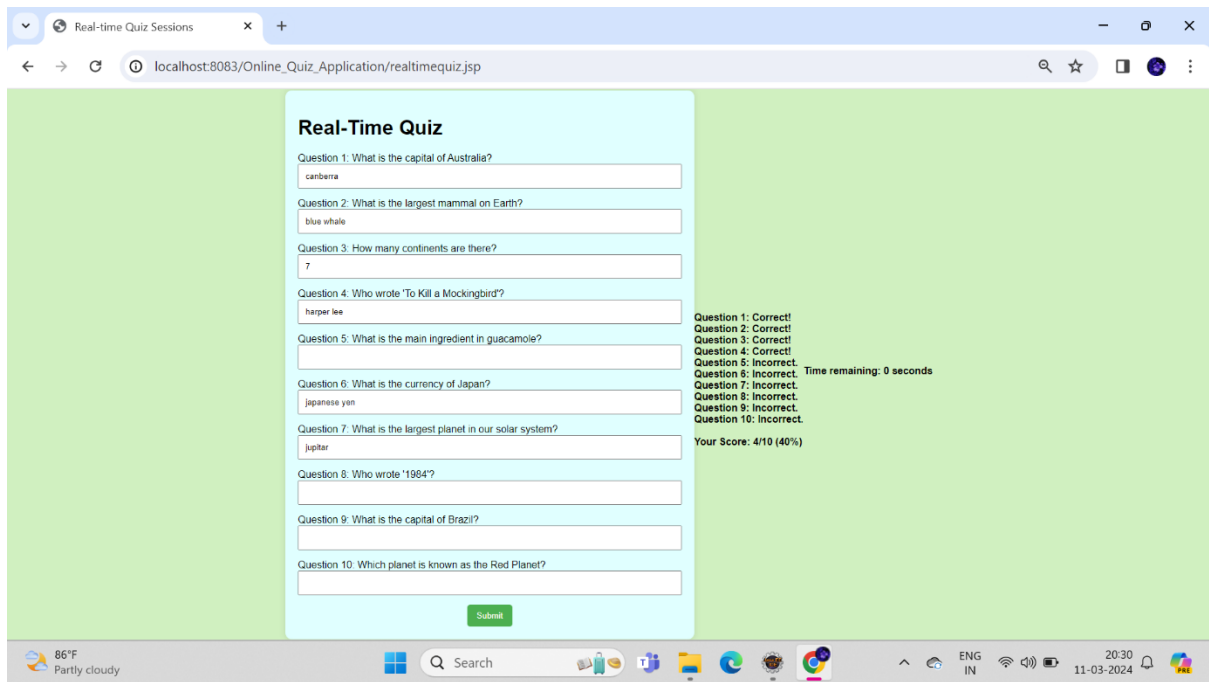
Real-time Quiz Sessions

localhost:8083/Online_Quiz_Application/realtimequiz.jsp

Real-Time Quiz

Question 1: What is the capital of Australia?
canberra

Question 2: What is the largest mammal on Earth?
blue whale

Question 3: How many continents are there?
7

Question 4: Who wrote 'To Kill a Mockingbird'?
harper lee

Question 5: What is the main ingredient in guacamole?

Question 6: What is the currency of Japan?
japanese yen

Question 7: What is the largest planet in our solar system?
jupitar

Question 8: Who wrote '1984'?

Question 9: What is the capital of Brazil?

Question 10: Which planet is known as the Red Planet?

Submit

Question 1: Correct!
Question 2: Correct!
Question 3: Correct!
Question 4: Correct!
Question 5: Incorrect.
Question 6: Incorrect.
Question 7: Incorrect.
Question 8: Incorrect.
Question 9: Incorrect.
Question 10: Incorrect.

Your Score: 4/10 (40%)

Time remaining: 0 seconds

86°F
Partly cloudy

Search

ENG
IN

20:30
11-03-2024